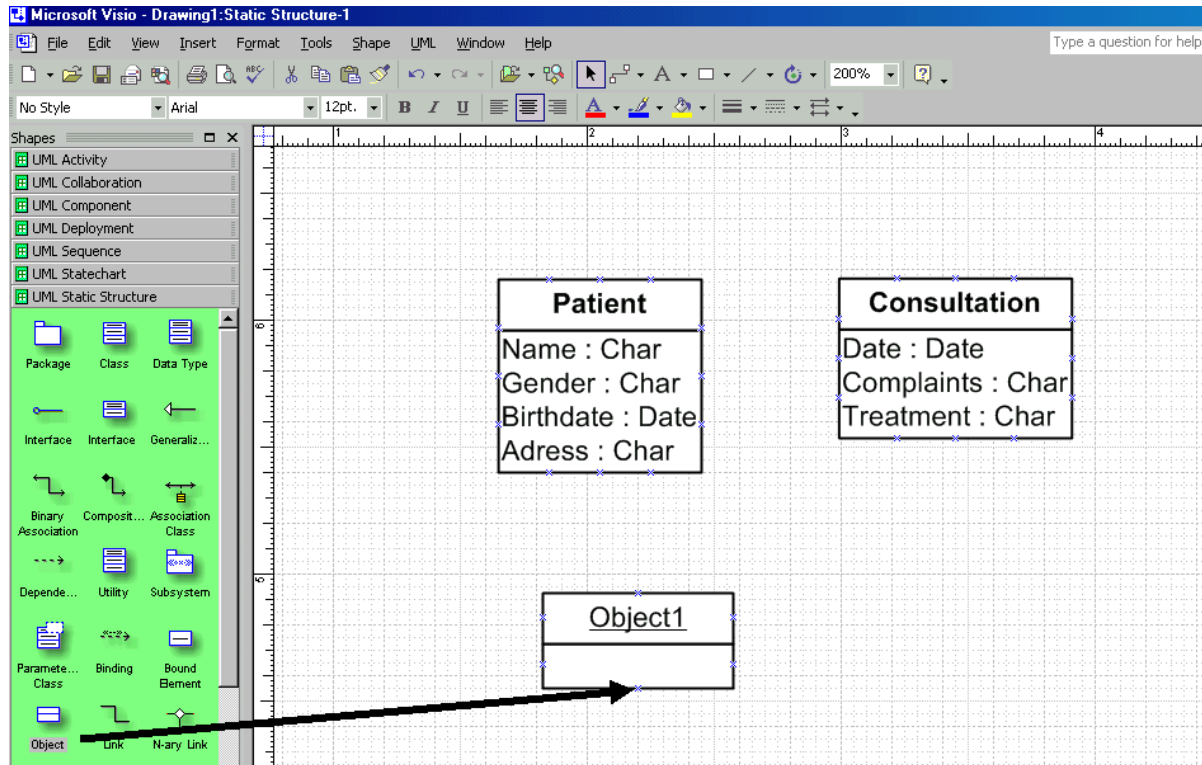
Microsoft Visio - Drawing1:Static Structure-1

File Edit View Insert Format Tools Shape UML Window Help

Type a question for help

200%

No Style Arial 12pt.

Shapes

UML Activity
UML Collaboration
UML Component
UML Deployment
UML Sequence
UML Statechart
UML Static Structure

Package Class Data Type
Interface Interface Generaliz...
Binary Association Composit... Association Class
Depende... Utility Subsystem
Paramete... Class Binding Bound Element
Object Link N-ary Link

1 2 3 4

6

5

| Patient |
|---|
| Name : Char |
| Gender : Char |
| Birthdate : Date |
| Adress : Char |

| Consultation |
|---|
| Date : Date |
| Complaints : Char |
| Treatment : Char |

| Object1 |
|---|
| |